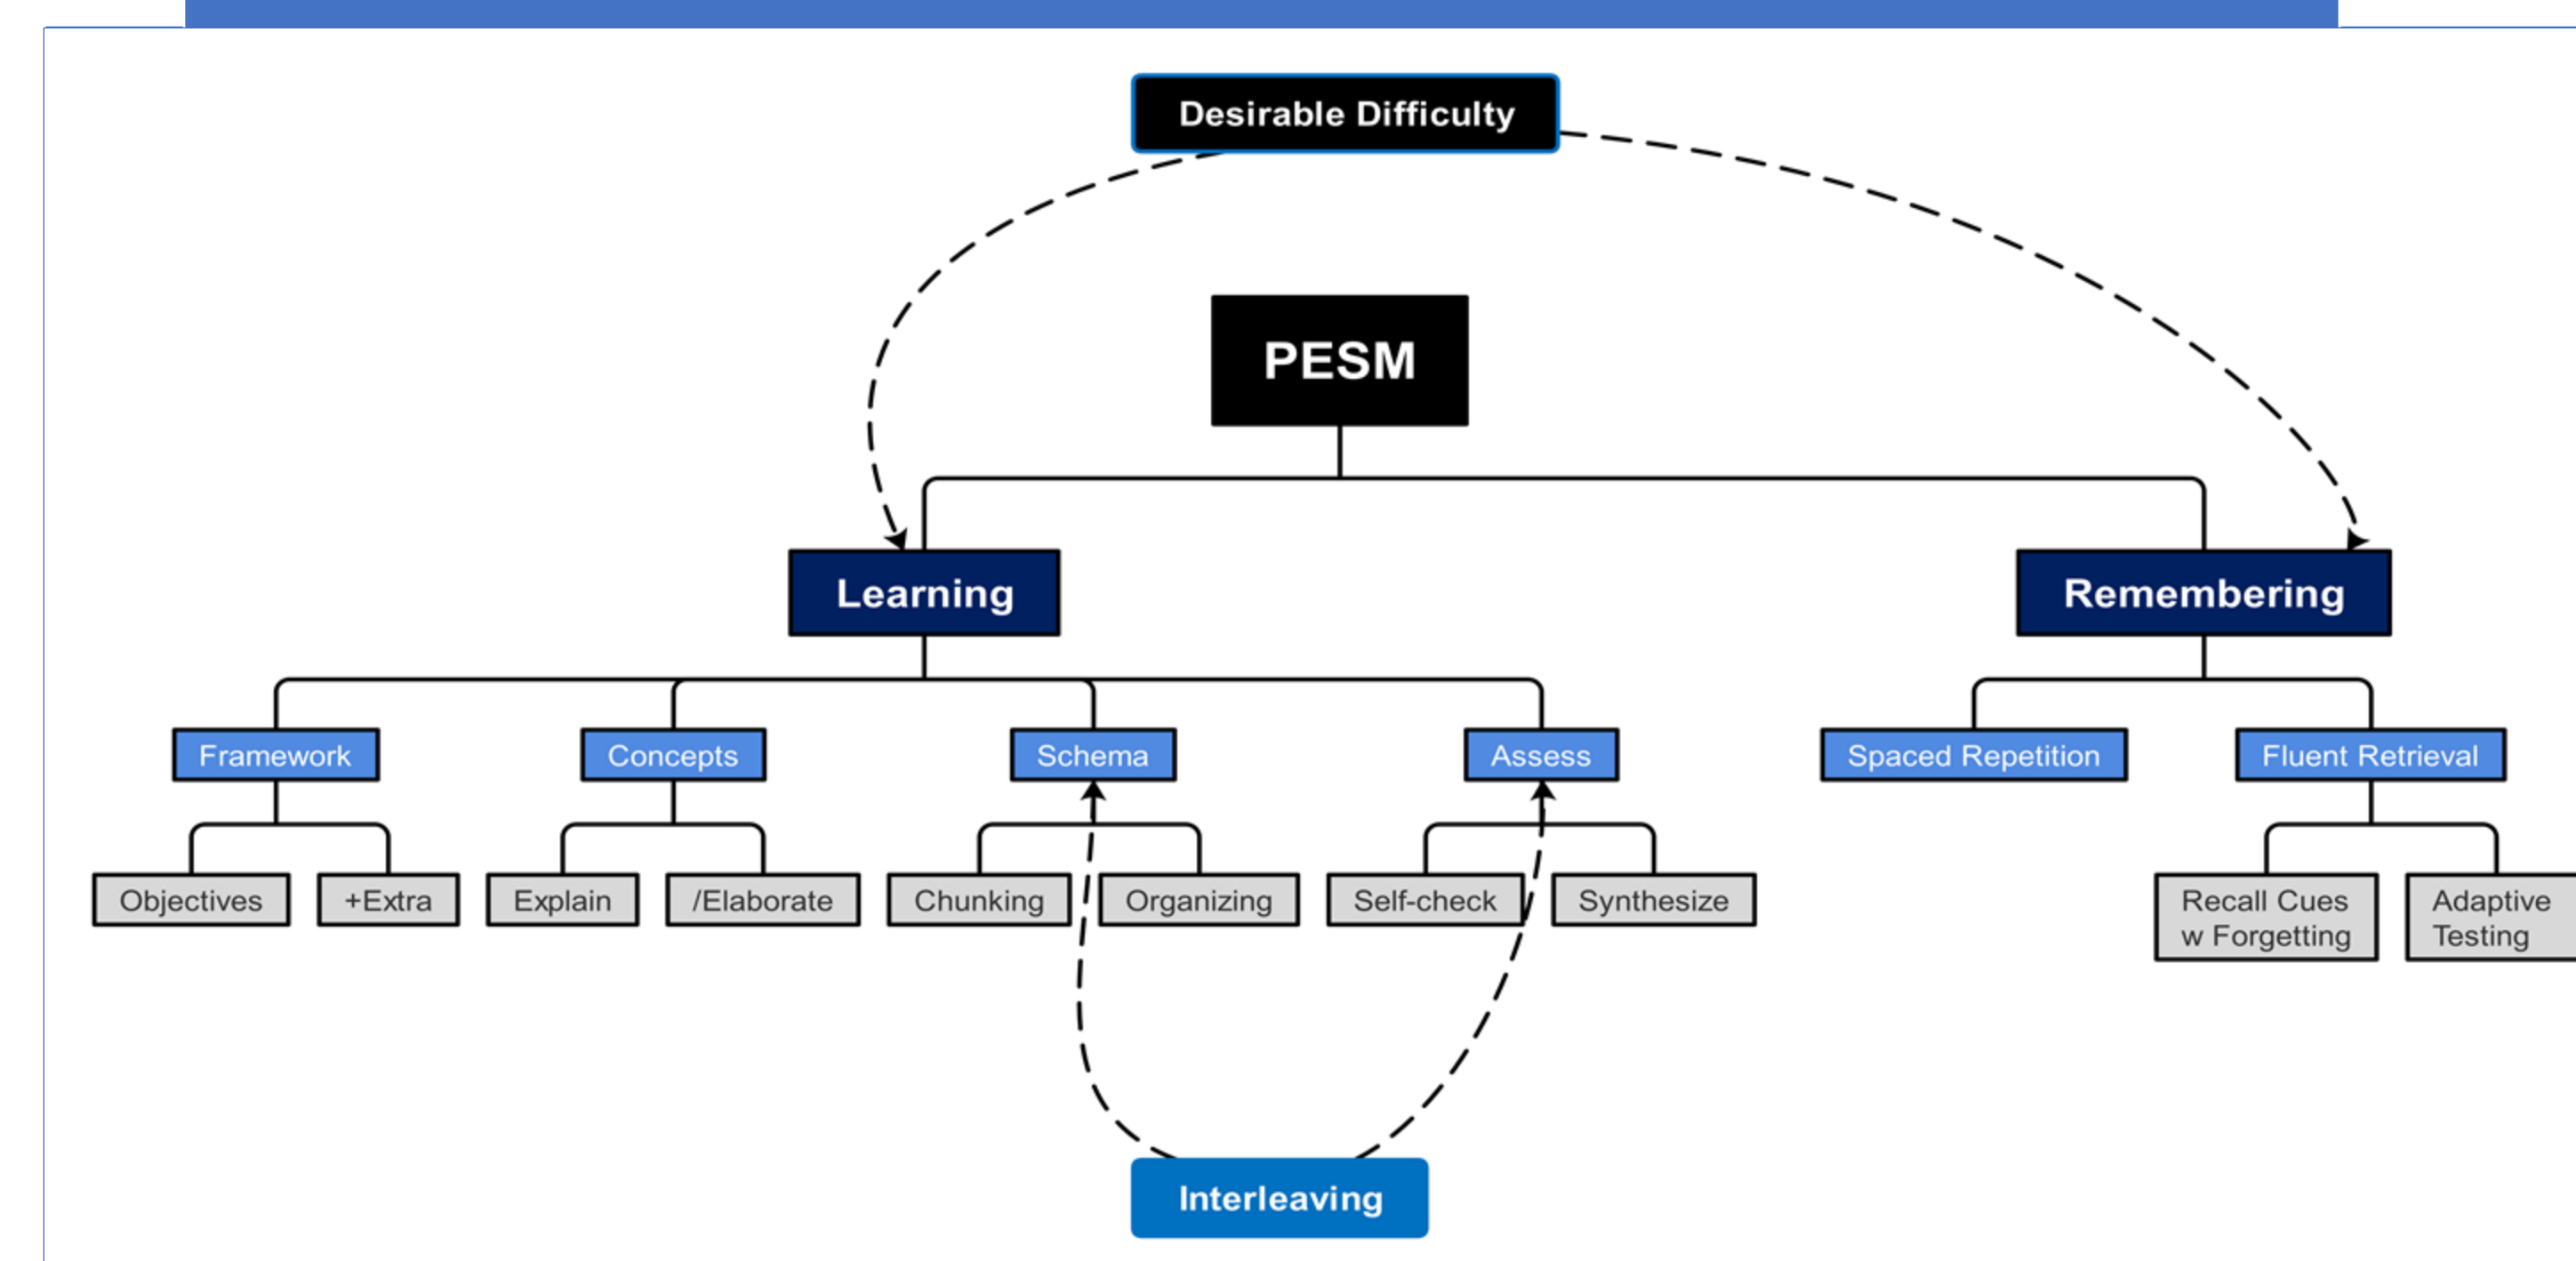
Desirable Difficulty

PESM

Learning

Remembering

Framework

Concepts

Schema

Assess

Spaced Repetition

Fluent Retrieval

Objectives

+Extra

Explain

/Elaborate

Chunking

Organizing

Self-check

Synthesize

Recall Cues w Forgetting

Adaptive Testing

Interleaving